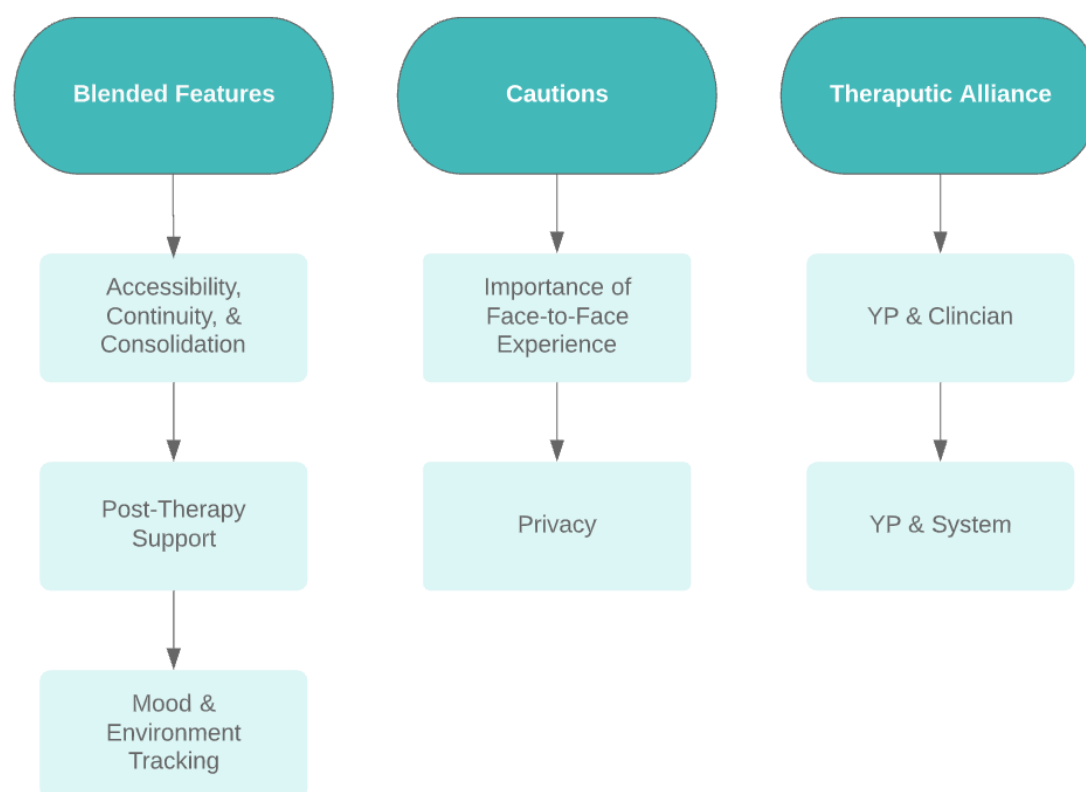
Blended Features

Accessibility, Continuity, & Consolidation

Post-Therapy Support

Mood & Environment Tracking

Cautions

Importance of Face-to-Face Experience

Privacy

Theraputic Alliance

YP & Clincian

YP & System